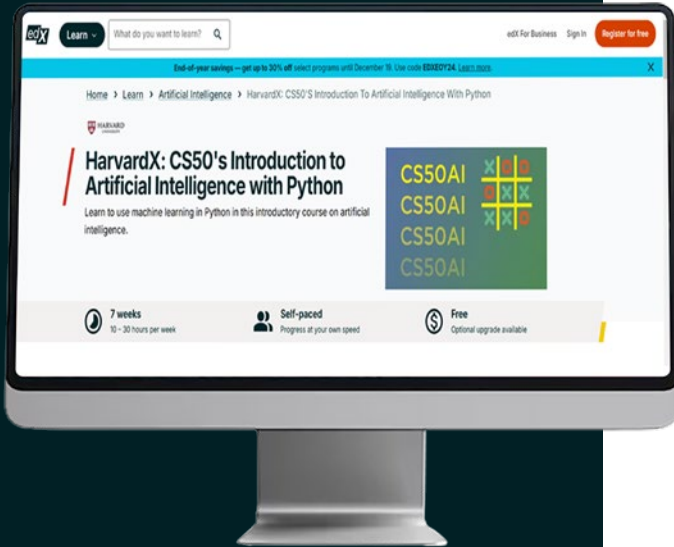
edX Learn What do you want to learn? edX For Business Sign In Register for free

End-of-year savings — get up to 30% off select programs until December 18. Use code EDXEOY24. Learn more. X

Home > Learn > Artificial Intelligence > HarvardX: CS50'S Introduction To Artificial Intelligence With Python

HARVARD UNIVERSITY

HarvardX: CS50's Introduction to Artificial Intelligence with Python

Learn to use machine learning in Python in this introductory course on artificial intelligence.

CS50AI
CS50AI
CS50AI
CS50AI

7 weeks
10 – 30 hours per week

Self-paced
Progress at your own speed

Free
Optional upgrade available